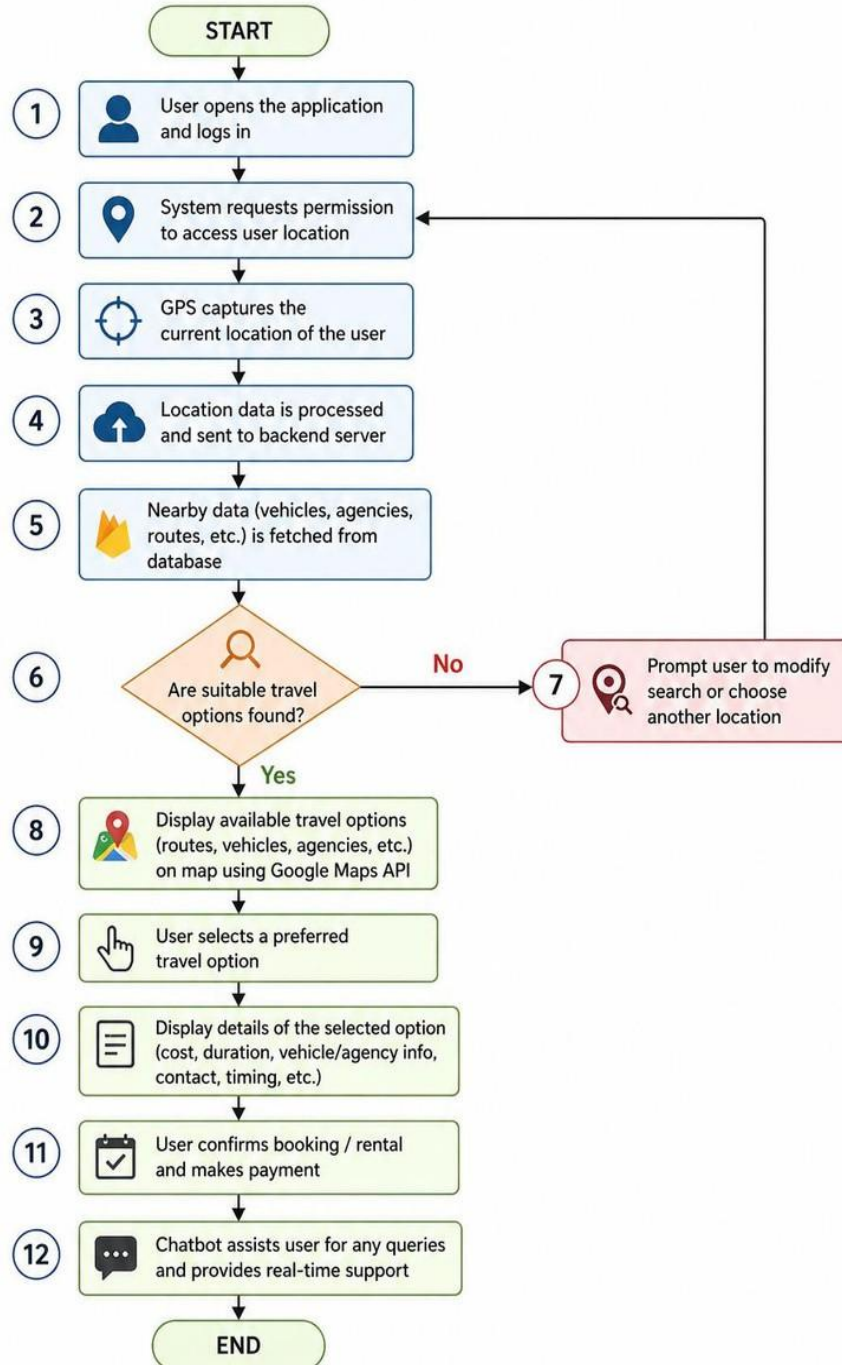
START

1 User opens the application and logs in

2 System requests permission to access user location

3 GPS captures the current location of the user

4 Location data is processed and sent to backend server

5 Nearby data (vehicles, agencies, routes, etc.) is fetched from database

6 Are suitable travel options found?

No

7 Prompt user to modify search or choose another location

Yes

8 Display available travel options (routes, vehicles, agencies, etc.) on map using Google Maps API

9 User selects a preferred travel option

10 Display details of the selected option (cost, duration, vehicle/agency info, contact, timing, etc.)

11 User confirms booking / rental and makes payment

12 Chatbot assists user for any queries and provides real-time support

END